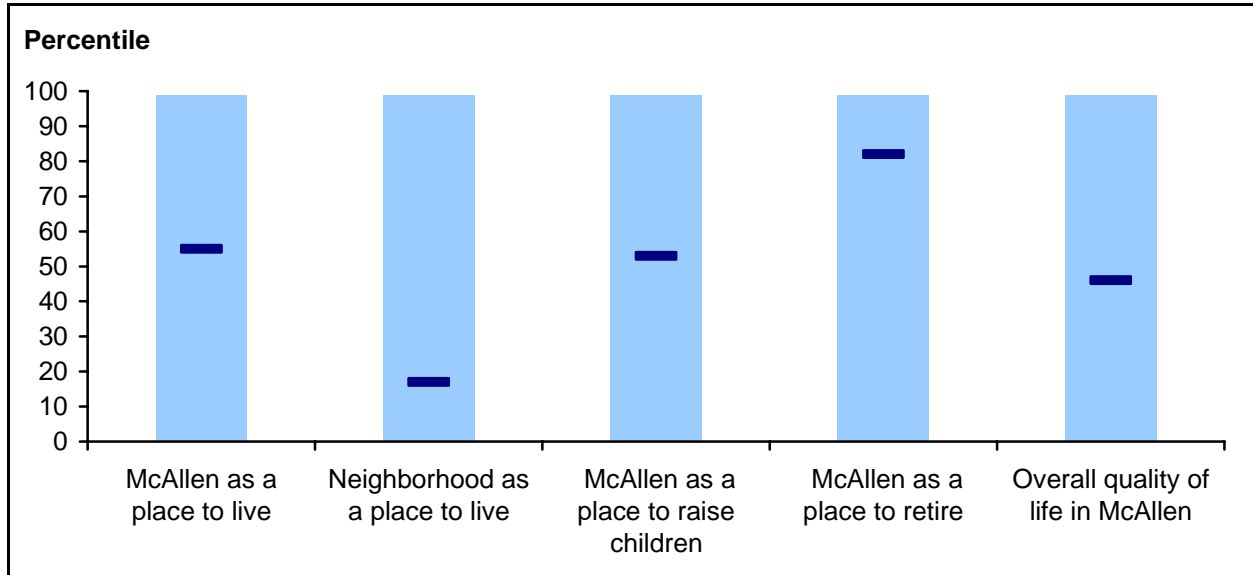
Percentile

100
90
80
70
60
50
40
30
20
10
0

McAllen as a place to live

Neighborhood as a place to live

McAllen as a place to raise children

McAllen as a place to retire

Overall quality of life in McAllen